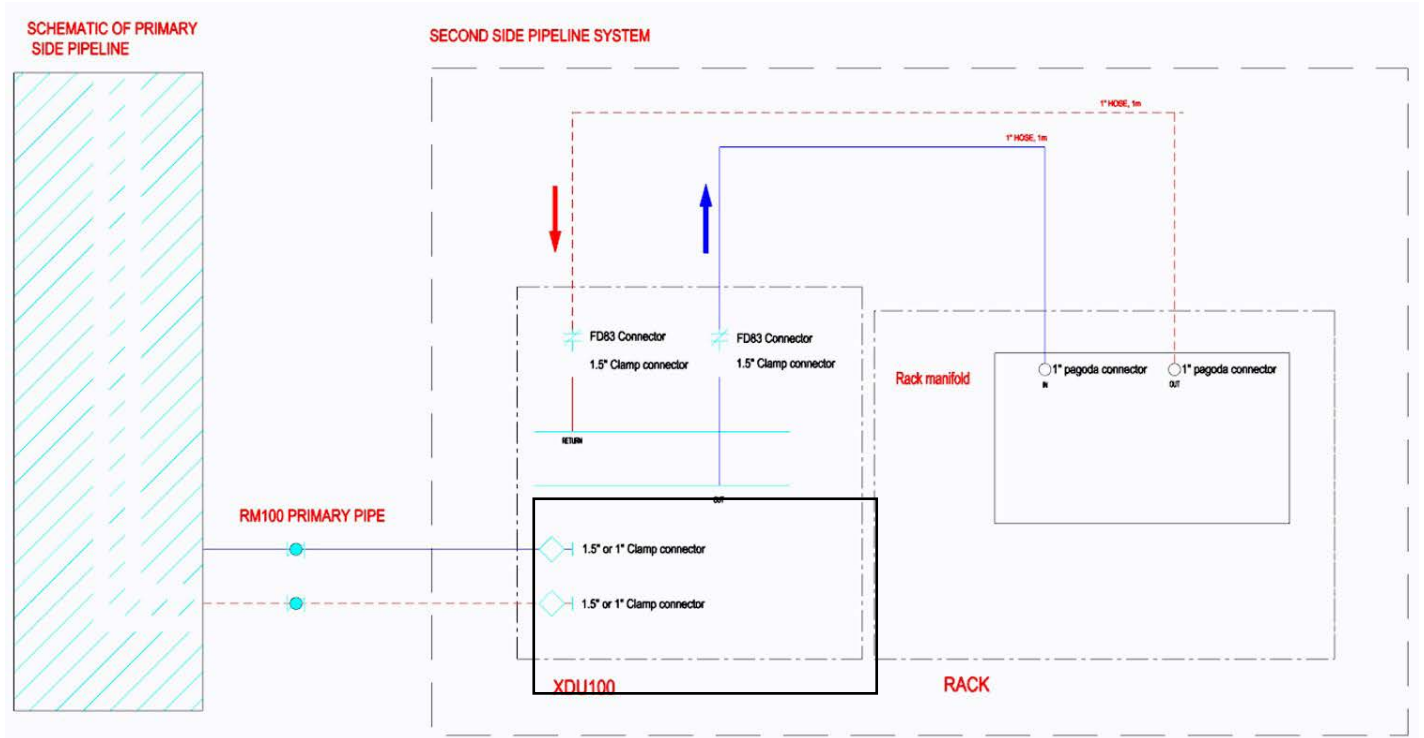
SCHEMATIC OF PRIMARY SIDE PIPELINE

SECOND SIDE PIPELINE SYSTEM

1" HOSE, 1m

1" HOSE, 1m

FD83 Connector

1.5" Clamp connector

FD83 Connector

1.5" Clamp connector

Rack manifold

1" pagoda connector
IN

1" pagoda connector
OUT

RETURN

OUT

RM100 PRIMARY PIPE

1.5" or 1" Clamp connector

1.5" or 1" Clamp connector

XDU100

RACK